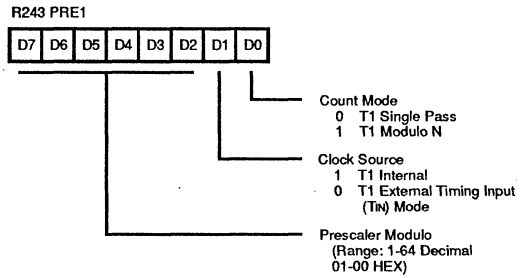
R243 PRE1

| D7 | D6 | D5 | D4 | D3 | D2 | D1 | D0 |
|---|---|---|---|---|---|---|---|

Count Mode
0 T1 Single Pass
1 T1 Modulo N

Clock Source
1 T1 Internal
0 T1 External Timing Input (TIN) Mode

Prescaler Modulo
(Range: 1-64 Decimal
01-00 HEX)